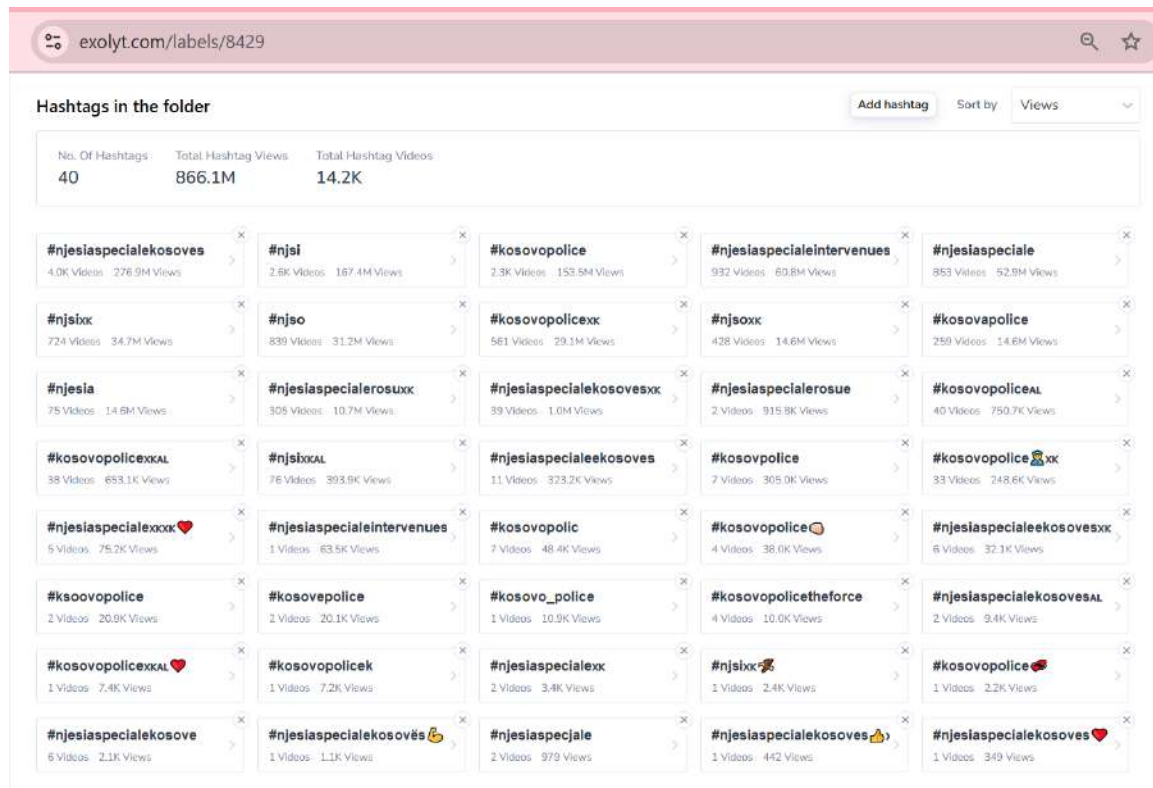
exolyt.com/labels/8429

Hashtags in the folder

Add hashtag Sort by Views

No. Of Hashtags 40
Total Hashtag Views 866.1M
Total Hashtag Videos 14.2K

#njesiaspecialekosoves 4.0K Videos 276.9M Views
#njsi 2.6K Videos 167.4M Views
#kosovopolice 2.3K Videos 153.5M Views
#njesiaspecialeintervenues 932 Videos 60.8M Views
#njesiaspeciale 853 Videos 52.9M Views

#njsixk 724 Videos 34.7M Views
#njso 839 Videos 31.2M Views
#kosovopolicexk 561 Videos 29.1M Views
#njsoxk 428 Videos 14.6M Views
#kosovapolice 259 Videos 14.6M Views

#njesia 75 Videos 14.6M Views
#njesiaspecialerosuxk 305 Videos 10.7M Views
#njesiaspecialekosovesxk 39 Videos 1.0M Views
#njesiaspecialerosue 2 Videos 915.8K Views
#kosovopoliceal 40 Videos 750.7K Views

#kosovopolicexkal 38 Videos 653.1K Views
#njsixkal 76 Videos 393.9K Views
#njesiaspecialeekosoves 11 Videos 323.2K Views
#kosovpolice 7 Videos 305.0K Views
#kosovopolice👮xk 33 Videos 248.6K Views

#njesiaspecialexxxk❤️ 5 Videos 75.2K Views
#njesiaspecialeintervenues 1 Videos 63.5K Views
#kosovopolic 7 Videos 48.4K Views
#kosovopolice👊 4 Videos 38.0K Views
#njesiaspecialeekosovesxk 6 Videos 32.1K Views

#ksoovopolice 2 Videos 20.9K Views
#kosovepolice 2 Videos 20.1K Views
#kosovo_police 1 Videos 10.9K Views
#kosovopolicetheforce 4 Videos 10.0K Views
#njesiaspecialekosovesal 2 Videos 9.4K Views

#kosovopolicexkal❤️ 1 Videos 7.4K Views
#kosovopolicek 1 Videos 7.2K Views
#njesiaspecialexk 2 Videos 3.4K Views
#njsixk🦅 1 Videos 2.4K Views
#kosovopolice🚓 1 Videos 2.2K Views

#njesiaspecialekosove 6 Videos 2.1K Views
#njesiaspecialekosovës💪 1 Videos 1.1K Views
#njesiaspecjale 2 Videos 979 Views
#njesiaspecialekosoves👍 1 Videos 442 Views
#njesiaspecialekosoves❤️ 1 Videos 349 Views